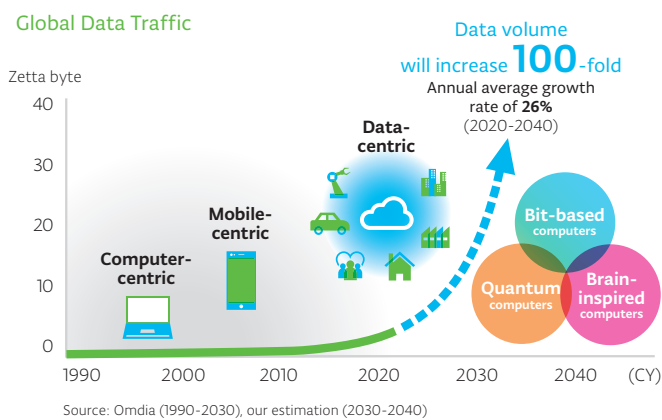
Global Data Traffic

Zetta byte

40

30

20

10

0

1990 2000 2010 2020 2030 2040 (CY)

Data volume will increase 100-fold

Annual average growth rate of 26% (2020-2040)

Computer-centric

Mobile-centric

Data-centric

Bit-based computers

Quantum computers

Brain-inspired computers

Source: Omdia (1990-2030), our estimation (2030-2040)